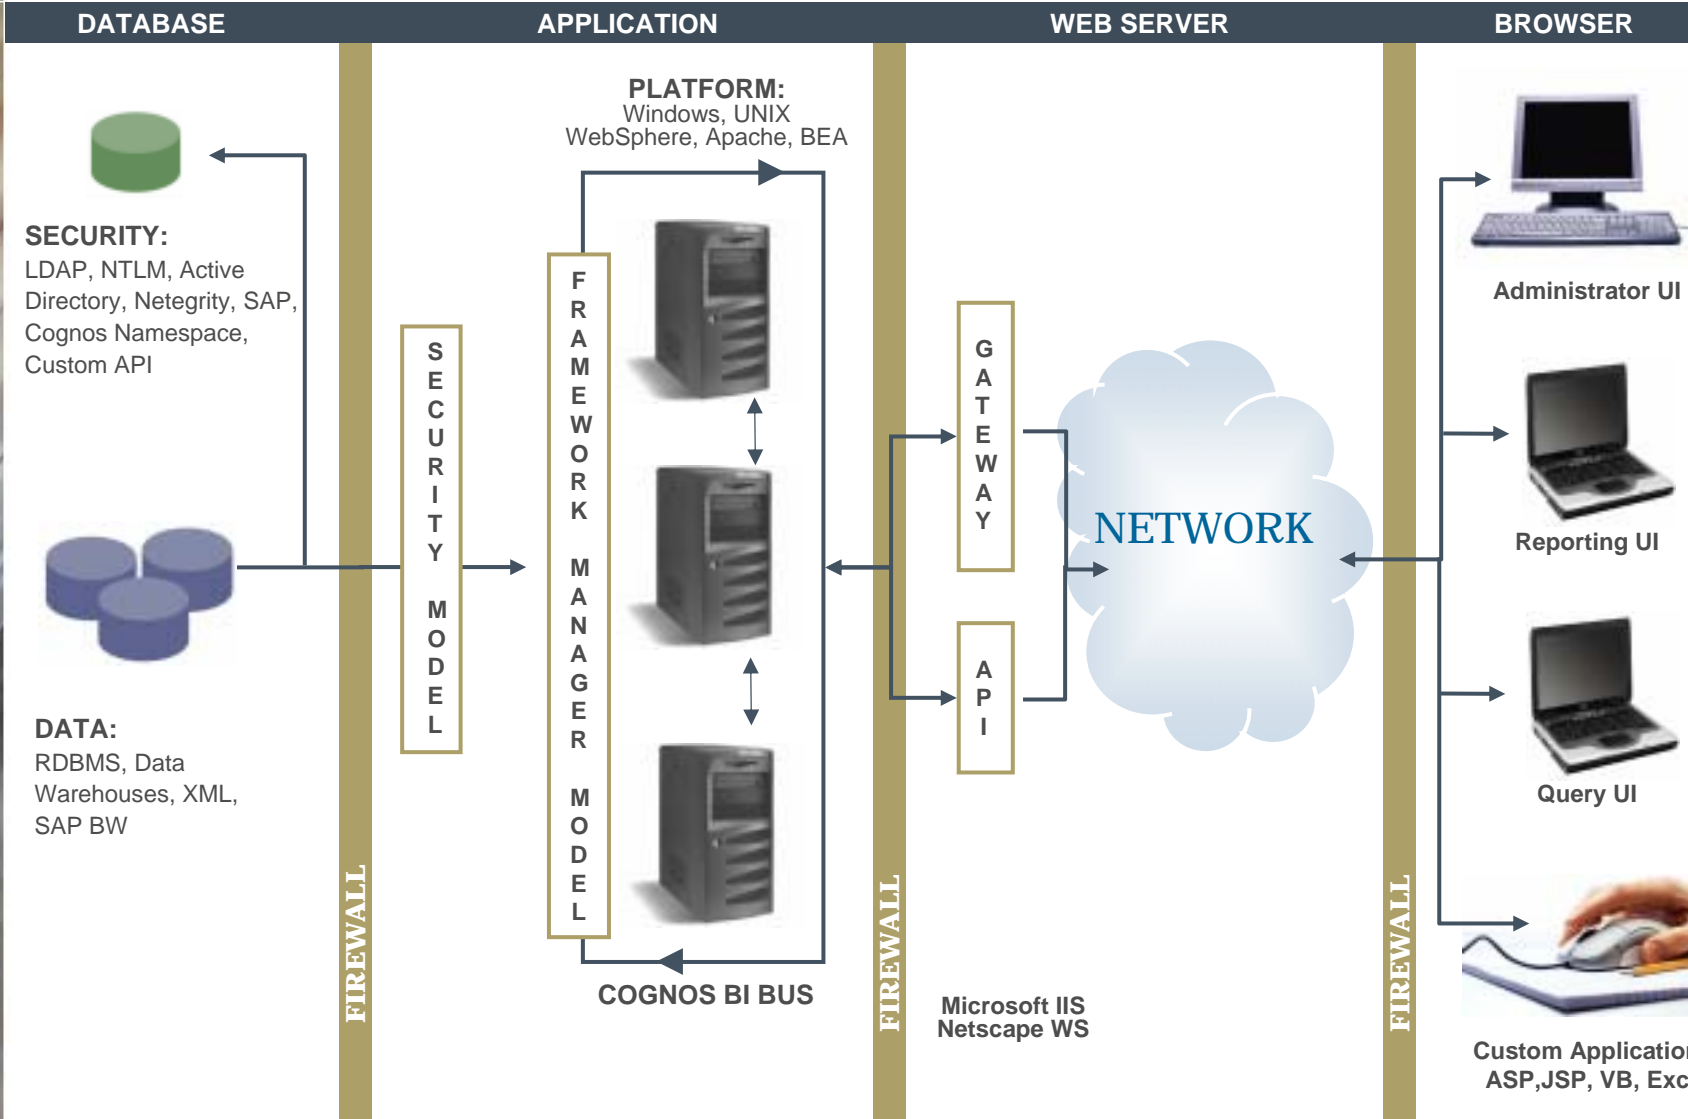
DATABASE

APPLICATION

WEB SERVER

BROWSER

SECURITY:
LDAP, NTLM, Active Directory, Netegrity, SAP, Cognos Namespace, Custom API

DATA:
RDBMS, Data Warehouses, XML, SAP BW

FIREWALL

SECURITY MODEL

PLATFORM:
Windows, UNIX
WebSphere, Apache, BEA

FRAMEWORK MANAGER MODEL

COGNOS BI BUS

FIREWALL

GATEWAY

API

NETWORK

Microsoft IIS
Netscape WS

FIREWALL

Administrator UI

Reporting UI

Query UI

Custom Applicatio
ASP,JSP, VB, Exc